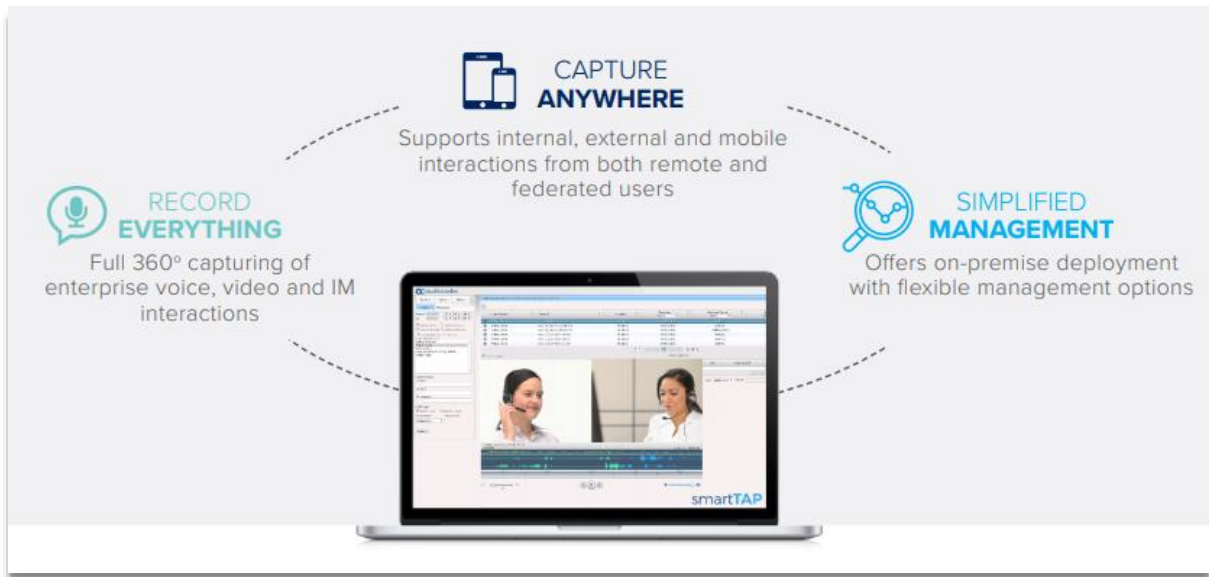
CAPTURE
ANYWHERE

Supports internal, external and mobile interactions from both remote and federated users

RECORD
EVERYTHING

Full 360° capturing of enterprise voice, video and IM interactions

SIMPLIFIED
MANAGEMENT

Offers on-premise deployment with flexible management options

audiocodes

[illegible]

smartTAP